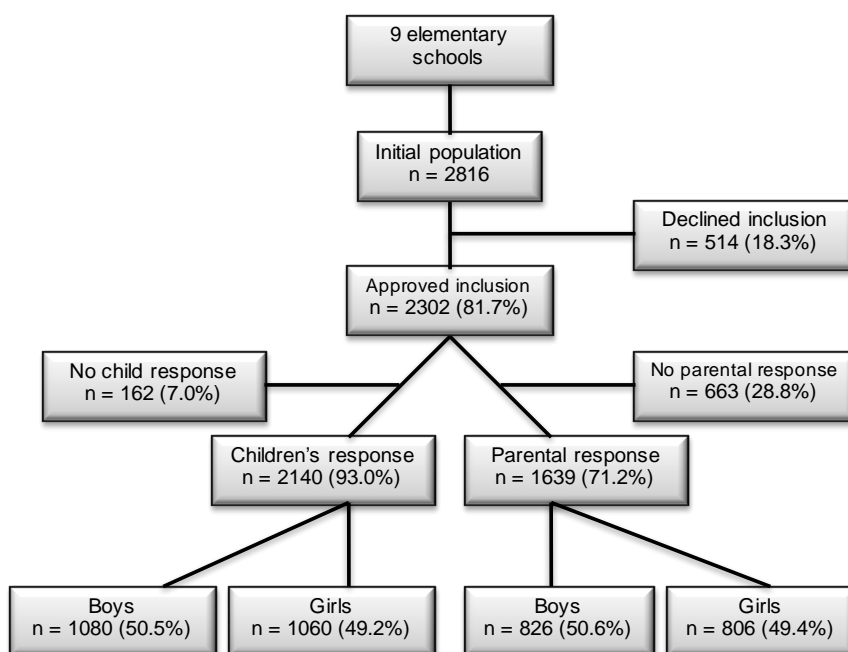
9 elementary schools

Initial population
n = 2816

Declined inclusion
n = 514 (18.3%)

Approved inclusion
n = 2302 (81.7%)

No child response
n = 162 (7.0%)

No parental response
n = 663 (28.8%)

Children's response
n = 2140 (93.0%)

Parental response
n = 1639 (71.2%)

Boys
n = 1080 (50.5%)

Girls
n = 1060 (49.2%)

Boys
n = 826 (50.6%)

Girls
n = 806 (49.4%)